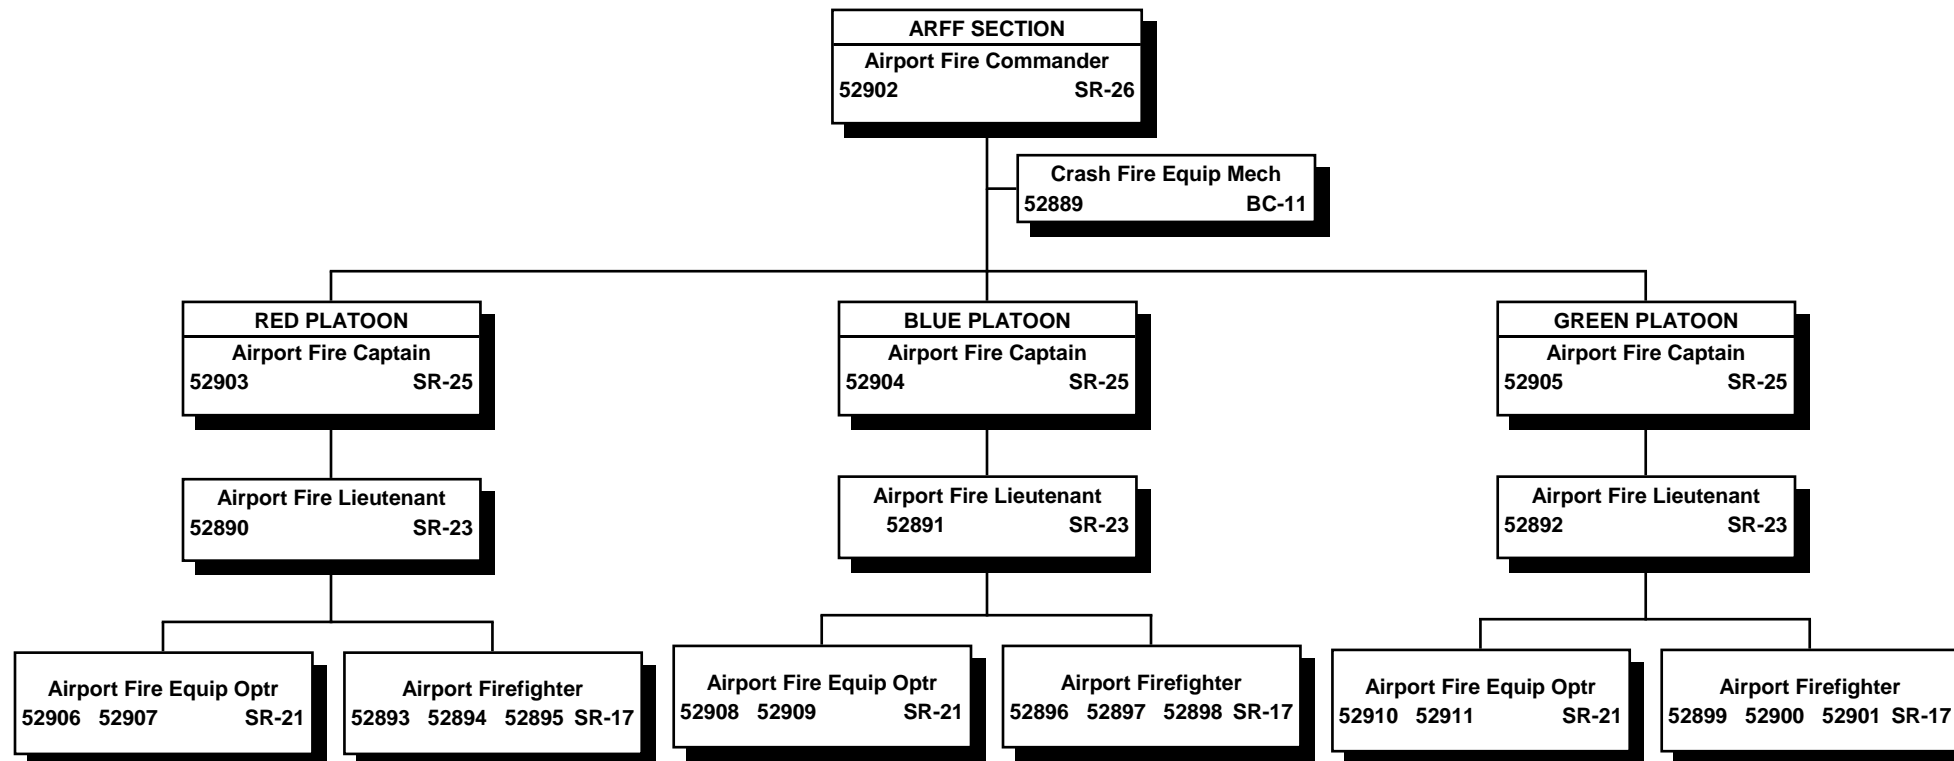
ARFF SECTION
Airport Fire Commander
52902 SR-26

Crash Fire Equip Mech
52889 BC-11

RED PLATOON
Airport Fire Captain
52903 SR-25

Airport Fire Lieutenant
52890 SR-23

Airport Fire Equip Optr
52906 52907 SR-21

Airport Firefighter
52893 52894 52895 SR-17

BLUE PLATOON
Airport Fire Captain
52904 SR-25

Airport Fire Lieutenant
52891 SR-23

Airport Fire Equip Optr
52908 52909 SR-21

Airport Firefighter
52896 52897 52898 SR-17

GREEN PLATOON
Airport Fire Captain
52905 SR-25

Airport Fire Lieutenant
52892 SR-23

Airport Fire Equip Optr
52910 52911 SR-21

Airport Firefighter
52899 52900 52901 SR-17